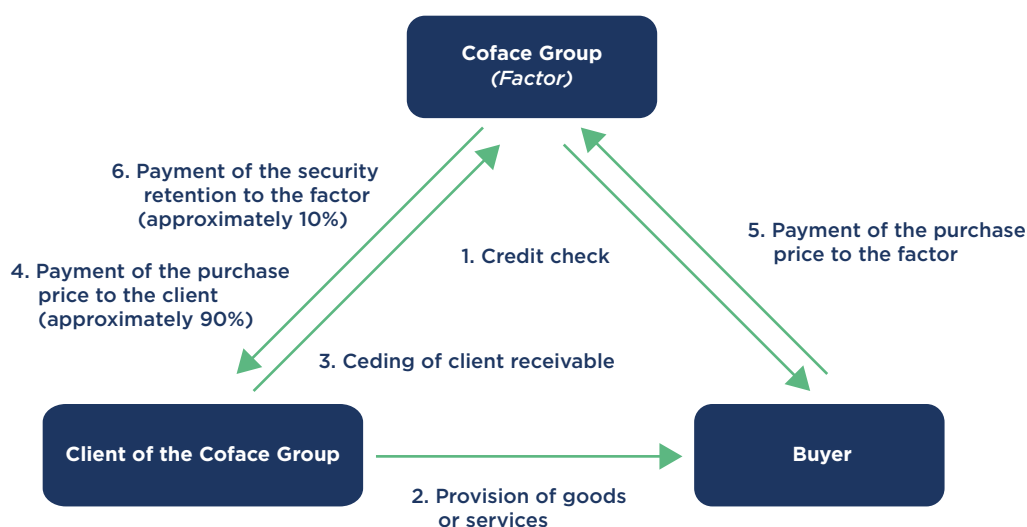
Coface Group
(Factor)

6. Payment of the security retention to the factor (approximately 10%)

4. Payment of the purchase price to the client (approximately 90%)

1. Credit check

5. Payment of the purchase price to the factor

3. Ceding of client receivable

Client of the Coface Group

Buyer

2. Provision of goods or services